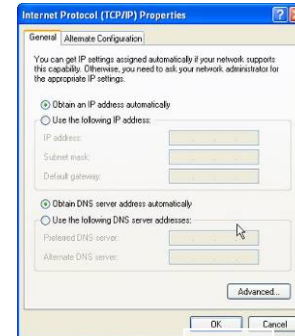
Internet Protocol (TCP/IP) Properties

General | Alternate Configuration

You can get IP settings assigned automatically if your network supports this capability. Otherwise, you need to ask your network administrator for the appropriate IP settings.

Obtain an IP address automatically
Use the following IP address:
IP address:
Subnet mask:
Default gateway:

Obtain DNS server address automatically
Use the following DNS server addresses:
Preferred DNS server:
Alternate DNS server:

Advanced...

OK | Cancel